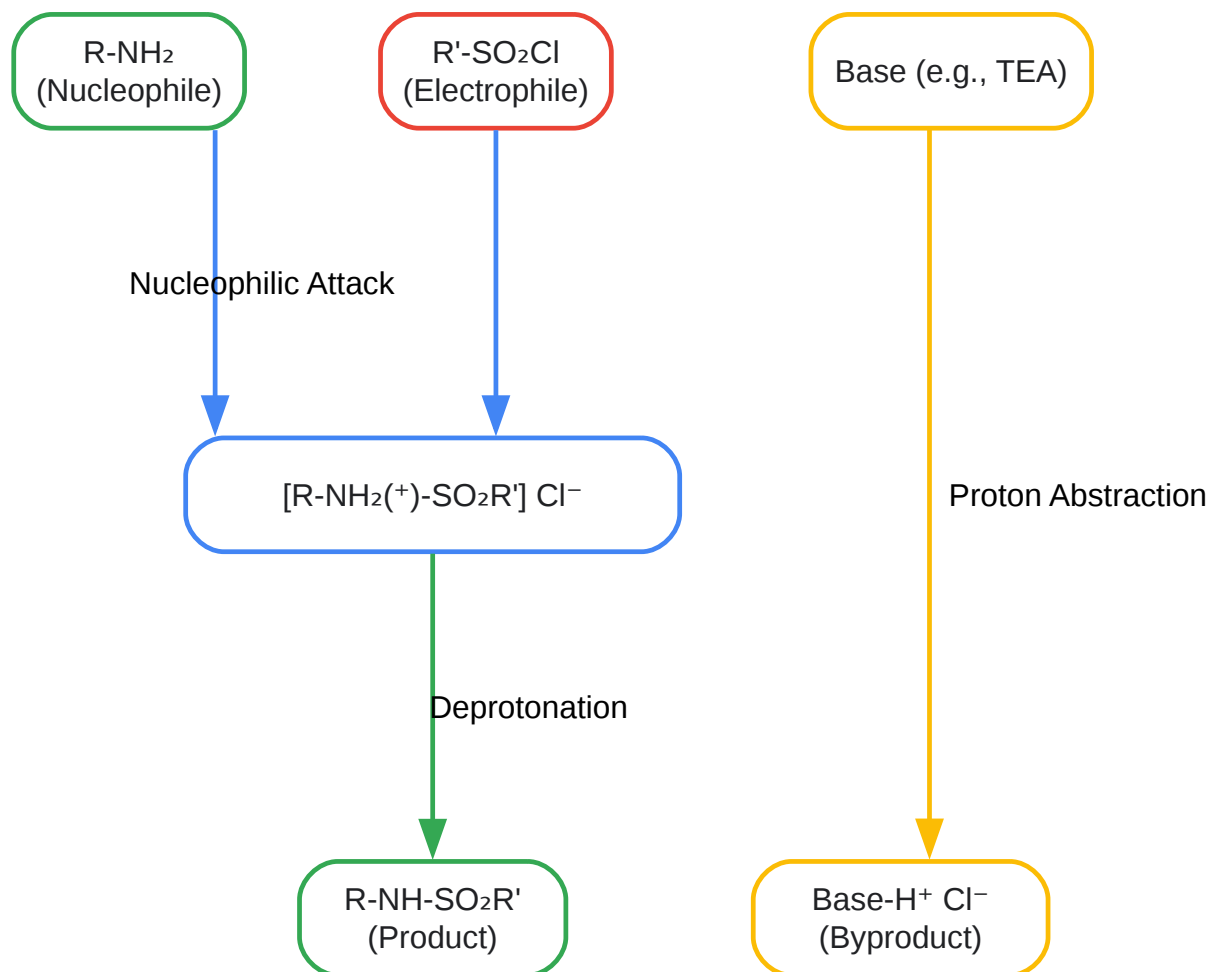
$R-NH_2$
(Nucleophile)

$R'-SO_2Cl$
(Electrophile)

Base (e.g., TEA)

Nucleophilic Attack

$[R-NH_2(^+)-SO_2R']\ Cl^-$

Proton Abstraction

Deprotonation

$R-NH-SO_2R'$
(Product)

$Base-H^+\ Cl^-$
(Byproduct)